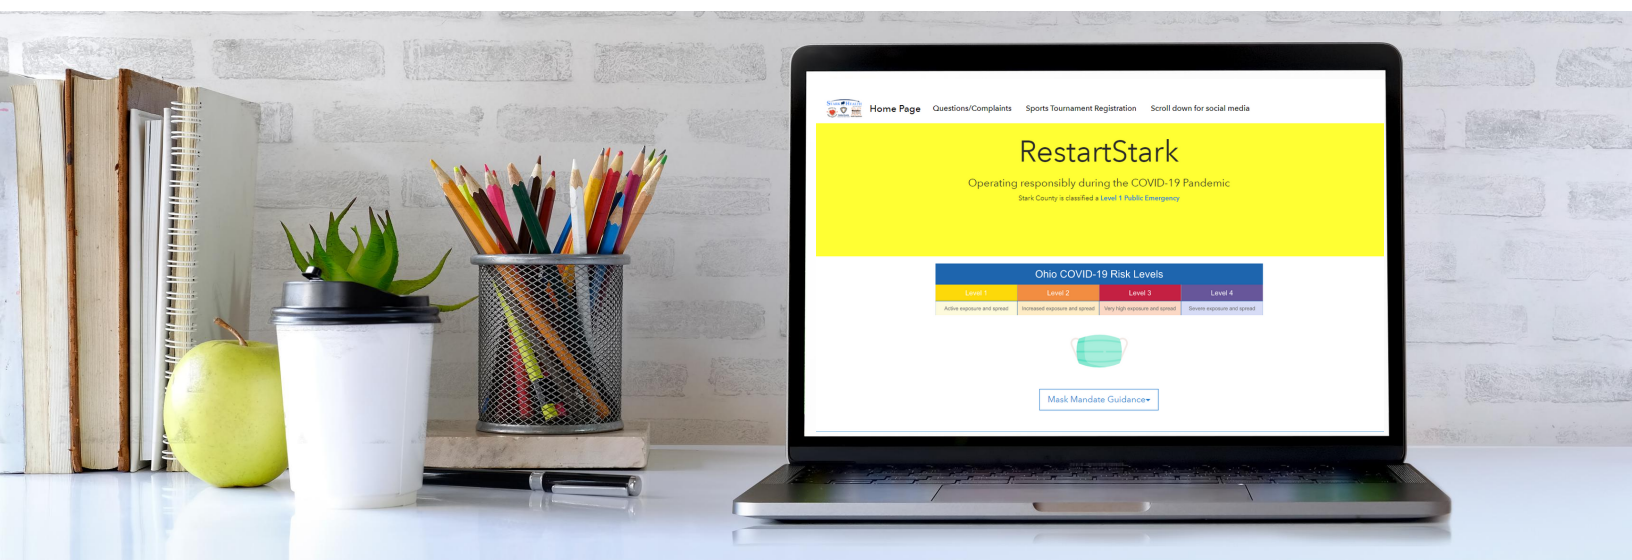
Home Page Questions/Complaints Sports Tournament Registration Scroll down for social media

RestartStark

Operating responsibly during the COVID-19 Pandemic

Stark County is classified a Level 1 Public Emergency

Ohio COVID-19 Risk Levels

| Level 1 | Level 2 | Level 3 | Level 4 |
|---|---|---|---|
| Active exposure and spread | Increased exposure and spread | Very high exposure and spread | Severe exposure and spread |

Mask Mandate Guidance